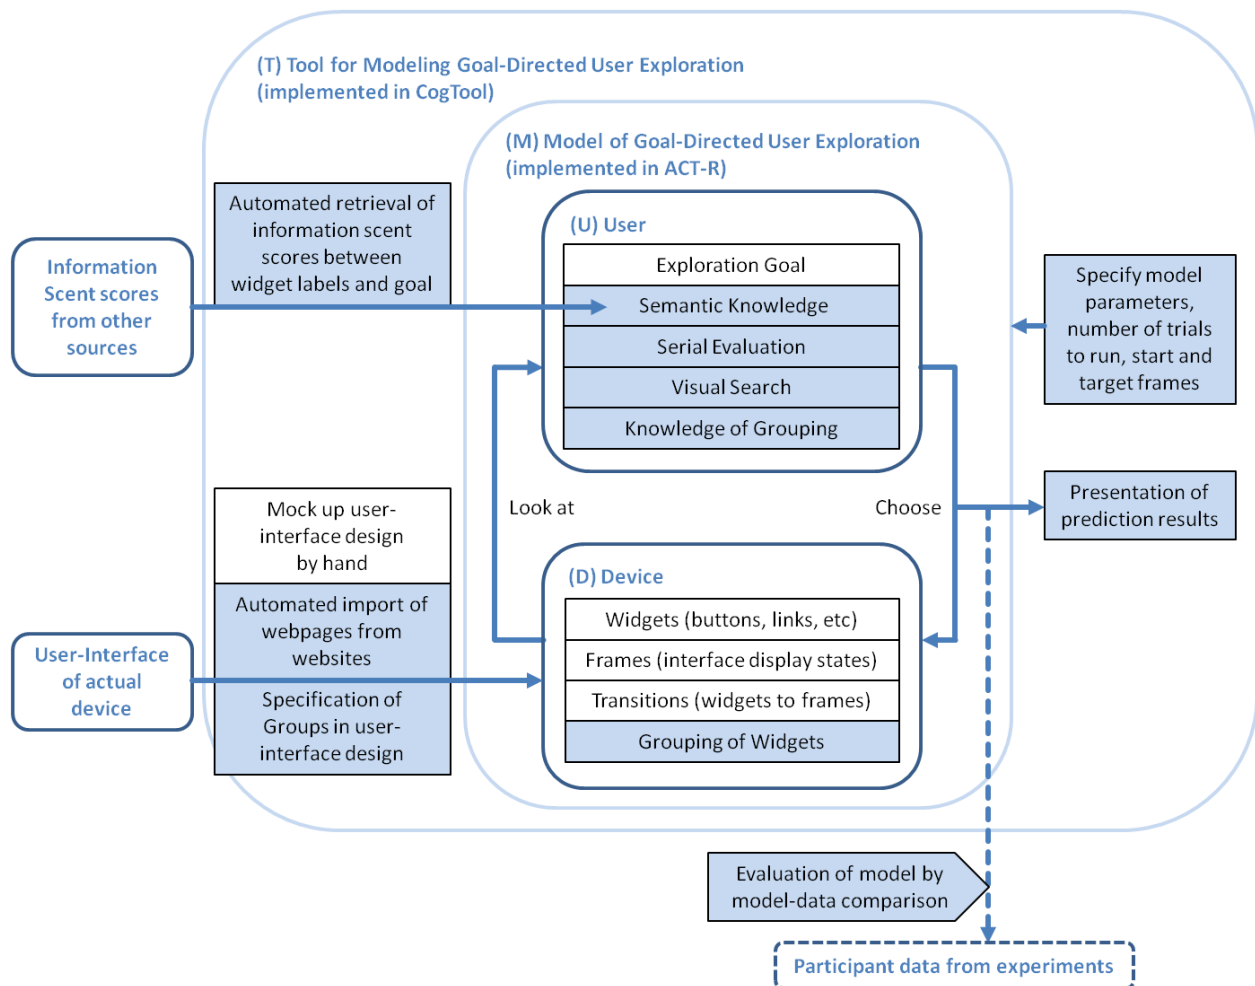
(T) Tool for Modeling Goal-Directed User Exploration
(implemented in CogTool)

(M) Model of Goal-Directed User Exploration
(implemented in ACT-R)

Information Scent scores from other sources

Automated retrieval of information scent scores between widget labels and goal

(U) User

Exploration Goal

Semantic Knowledge

Serial Evaluation

Visual Search

Knowledge of Grouping

Specify model parameters, number of trials to run, start and target frames

Look at

Choose

Presentation of prediction results

Mock up user-interface design by hand

Automated import of webpages from websites

Specification of Groups in user-interface design

User-Interface of actual device

(D) Device

Widgets (buttons, links, etc)

Frames (interface display states)

Transitions (widgets to frames)

Grouping of Widgets

Evaluation of model by model-data comparison

Participant data from experiments